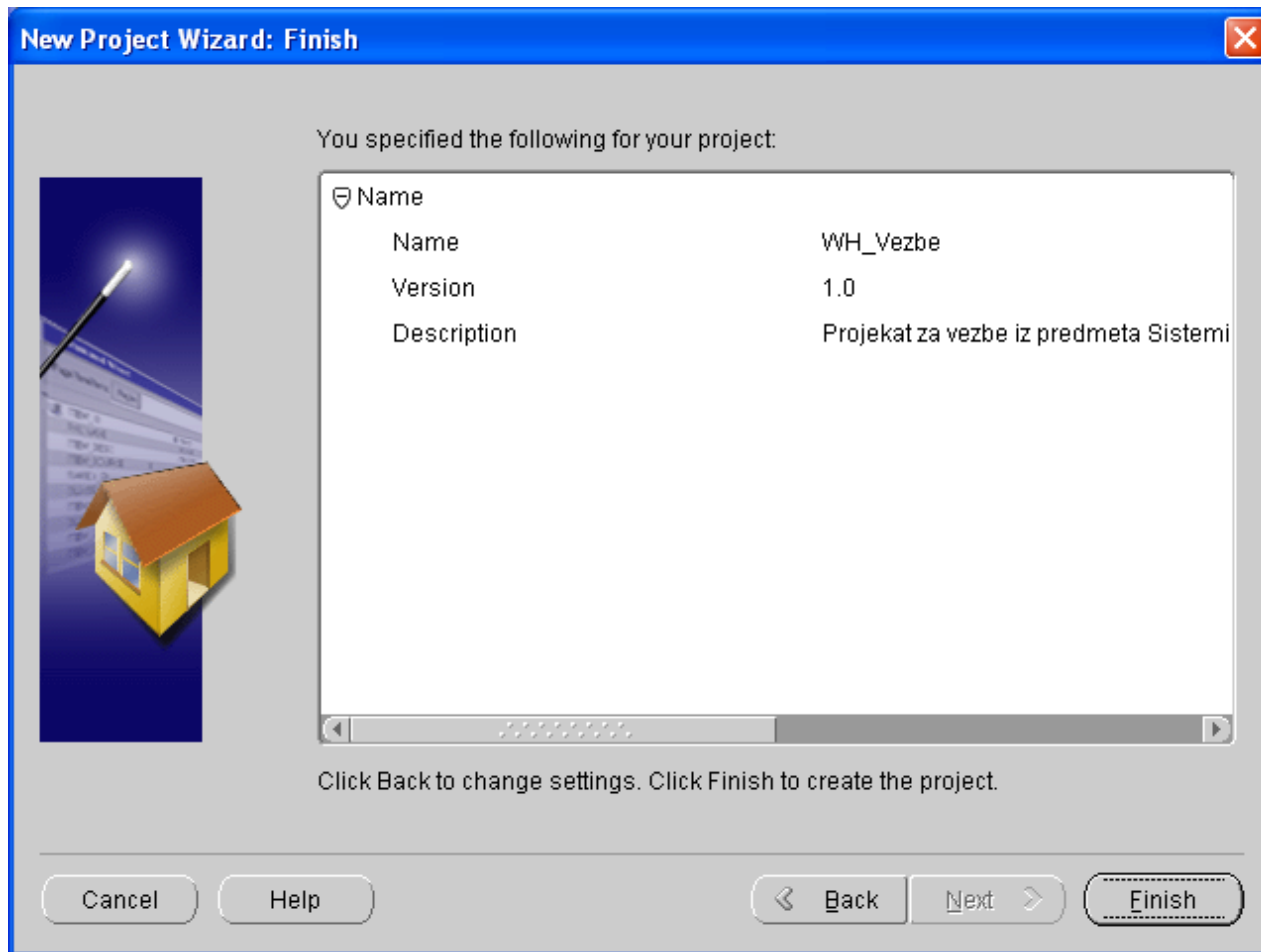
New Project Wizard: Finish

You specified the following for your project:

Name

| | |
|---|---|
| Name | WH_Vezbe |
| Version | 1.0 |
| Description | Projekat za vezbe iz predmeta Sistemi |

Click Back to change settings. Click Finish to create the project.

Cancel Help Back Next Finish